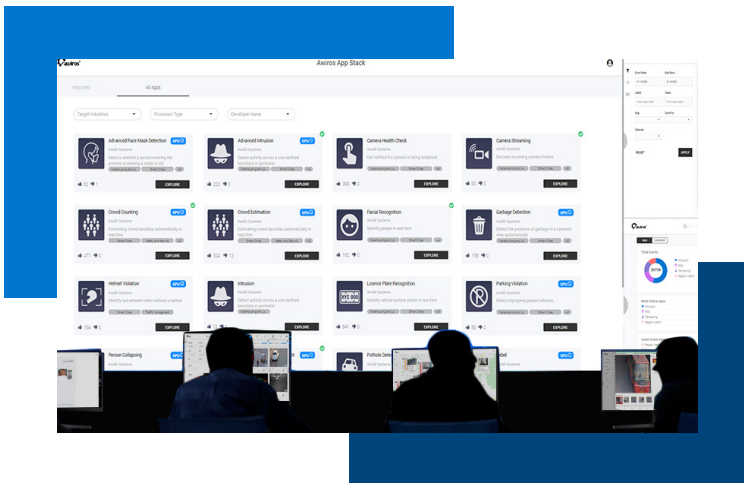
Awiros App Stack

Installed

All Apps

Target Industries

Processor Type

Developer Name

Advanced Face Mask Detection

GPU

Awiros Systems

EXPLORE

Advanced Intrusion

GPU

Awiros Systems

Detect activity across a user-defined boundary or perimeter

EXPLORE

Camera Health Check

Awiros Systems

Get notified if a camera is being tampered

EXPLORE

Camera Streaming

GPU

Awiros Systems

Describes incoming camera frames

EXPLORE

Crowd Counting

GPU

Awiros Systems

EXPLORE

Crowd Estimation

GPU

Awiros Systems

EXPLORE

Facial Recognition

GPU

Awiros Systems

Identify people in real time

EXPLORE

Garbage Detection

GPU

Awiros Systems

EXPLORE

Helmet Violation

GPU

Awiros Systems

Identify two wheeler riders without a helmet

EXPLORE

Intrusion

GPU

Awiros Systems

Detect activity across a user-defined boundary or perimeter

Licence Plate Recognition

GPU

Awiros Systems

Identify vehicle number plates in real time

EXPLORE

Parking Violation

GPU

Awiros Systems

Detect improperly parked vehicles

EXPLORE

Person Collapsing

GPU

Awiros Systems

Pothole Dete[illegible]

Awiros Systems

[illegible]bel

Awiros Systems

RESET

APPLY